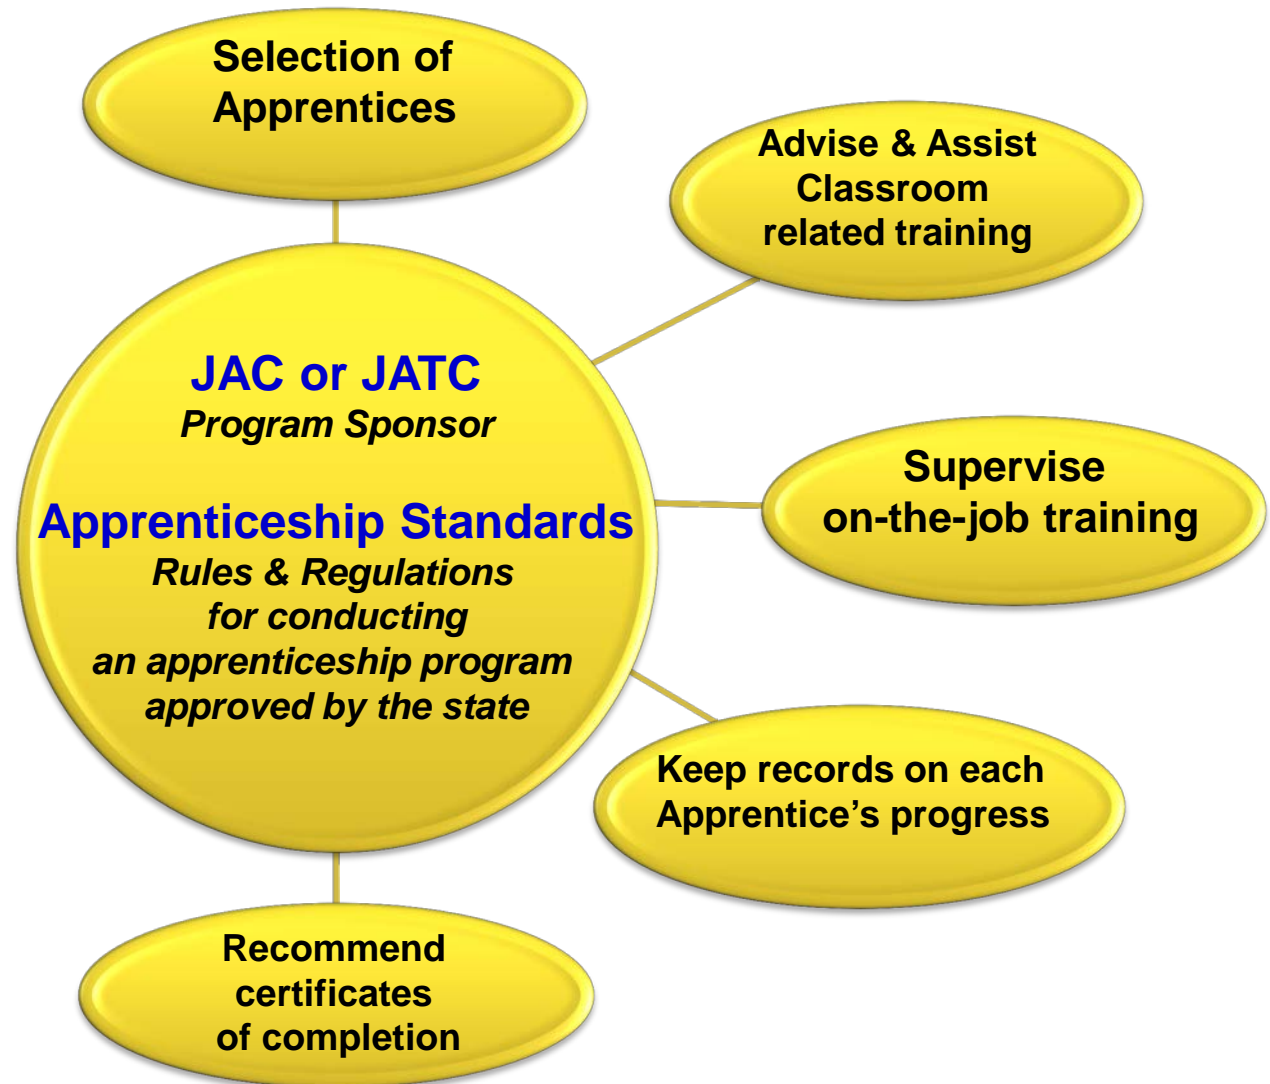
Selection of Apprentices

Advise & Assist Classroom related training

JAC or JATC
Program Sponsor

Apprenticeship Standards
Rules & Regulations for conducting an apprenticeship program approved by the state

Supervise on-the-job training

Keep records on each Apprentice's progress

Recommend certificates of completion